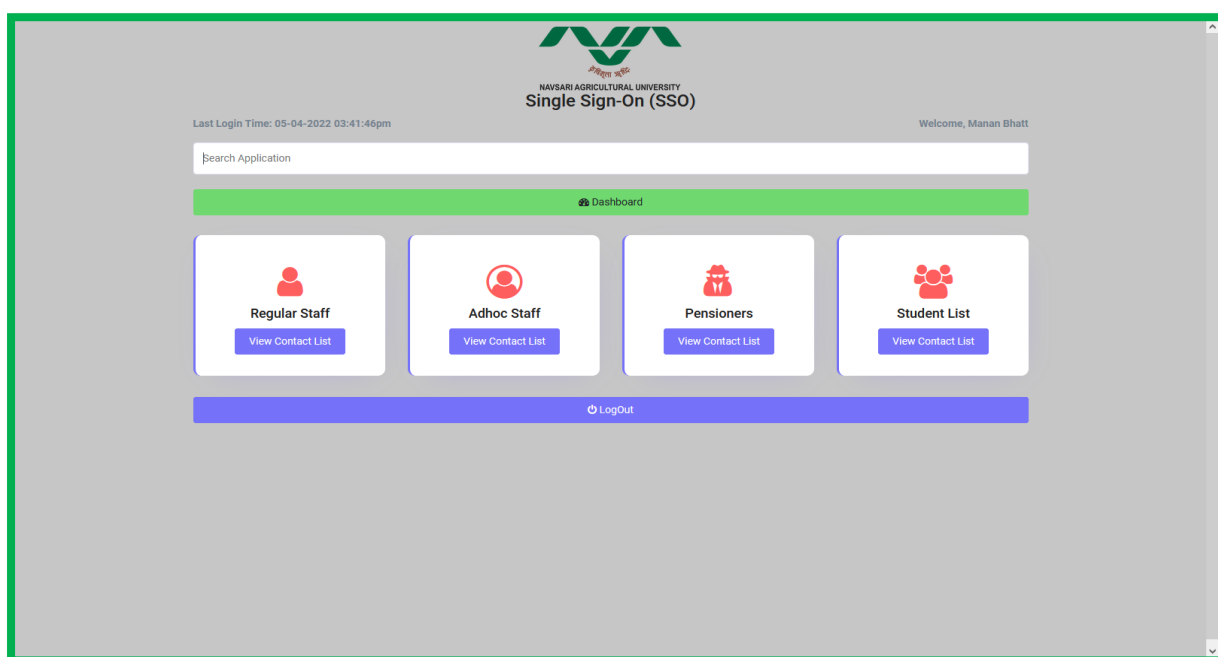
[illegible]

NAVSARI AGRICULTURAL UNIVERSITY

Single Sign-On (SSO)

Last Login Time: 05-04-2022 03:41:46pm

Welcome, Manan Bhatt

Search Application

Dashboard

Regular Staff

View Contact List

Adhoc Staff

View Contact List

Pensioners

View Contact List

Student List

View Contact List

LogOut